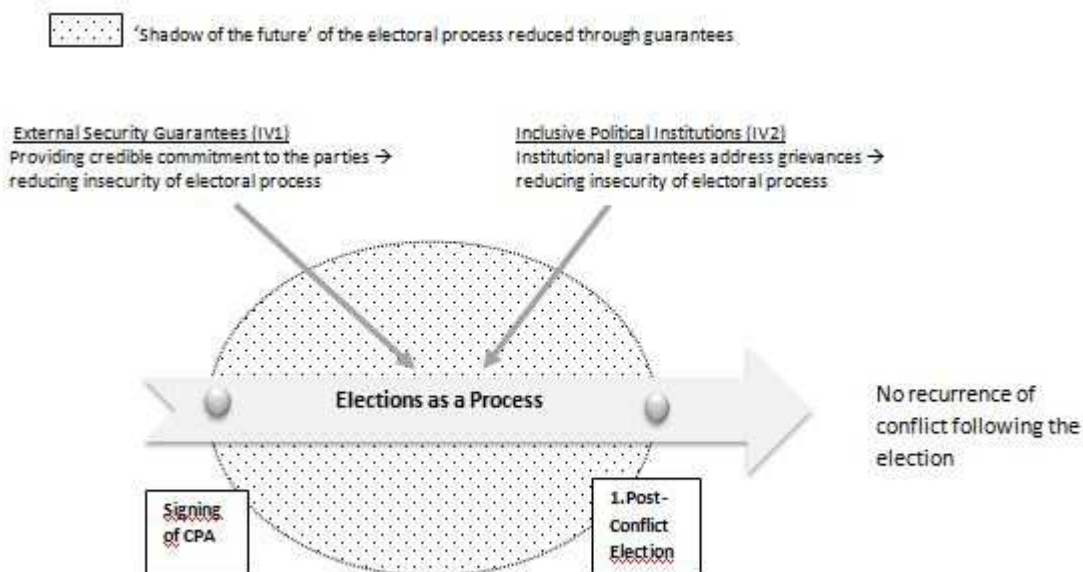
'Shadow of the future' of the electoral process reduced through guarantees

External Security Guarantees (IV1)
Providing credible commitment to the parties → reducing insecurity of electoral process

Inclusive Political Institutions (IV2)
Institutional guarantees address grievances → reducing insecurity of electoral process

Elections as a Process

No recurrence of conflict following the election

Signing of CPA

1. Post-Conflict Election